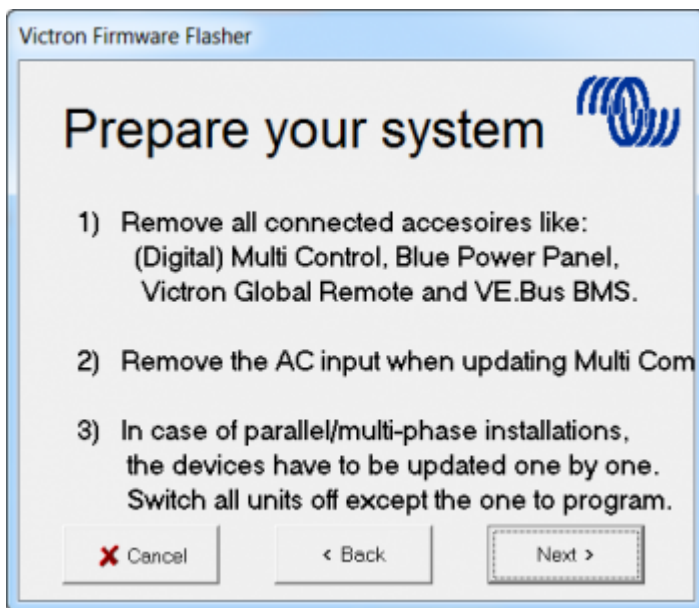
Victron Firmware Flasher

Prepare your system

1) Remove all connected accesoires like:
(Digital) Multi Control, Blue Power Panel,
Victron Global Remote and VE.Bus BMS.

2) Remove the AC input when updating Multi Com

3) In case of parallel/multi-phase installations,
the devices have to be updated one by one.
Switch all units off except the one to program.

Cancel

< Back

Next >